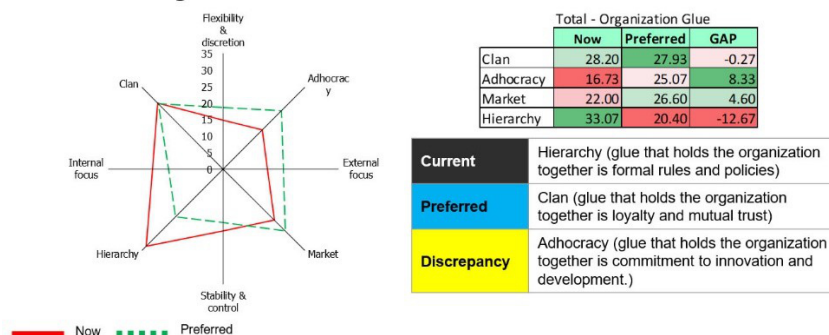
Flexibility & discretion
35
30
25
20
15
10
5
0
Clan
Adhocracy
Internal focus
External focus
Hierarchy
Market
Stability & control

Now Preferred

Total - Organization Glue

| | Now | Preferred | GAP |
|---|---|---|---|
| Clan | 28.20 | 27.93 | -0.27 |
| Adhocracy | 16.73 | 25.07 | 8.33 |
| Market | 22.00 | 26.60 | 4.60 |
| Hierarchy | 33.07 | 20.40 | -12.67 |

| | |
|---|---|
| Current | Hierarchy (glue that holds the organization together is formal rules and policies) |
| Preferred | Clan (glue that holds the organization together is loyalty and mutual trust) |
| Discrepancy | Adhocracy (glue that holds the organization together is commitment to innovation and development.) |